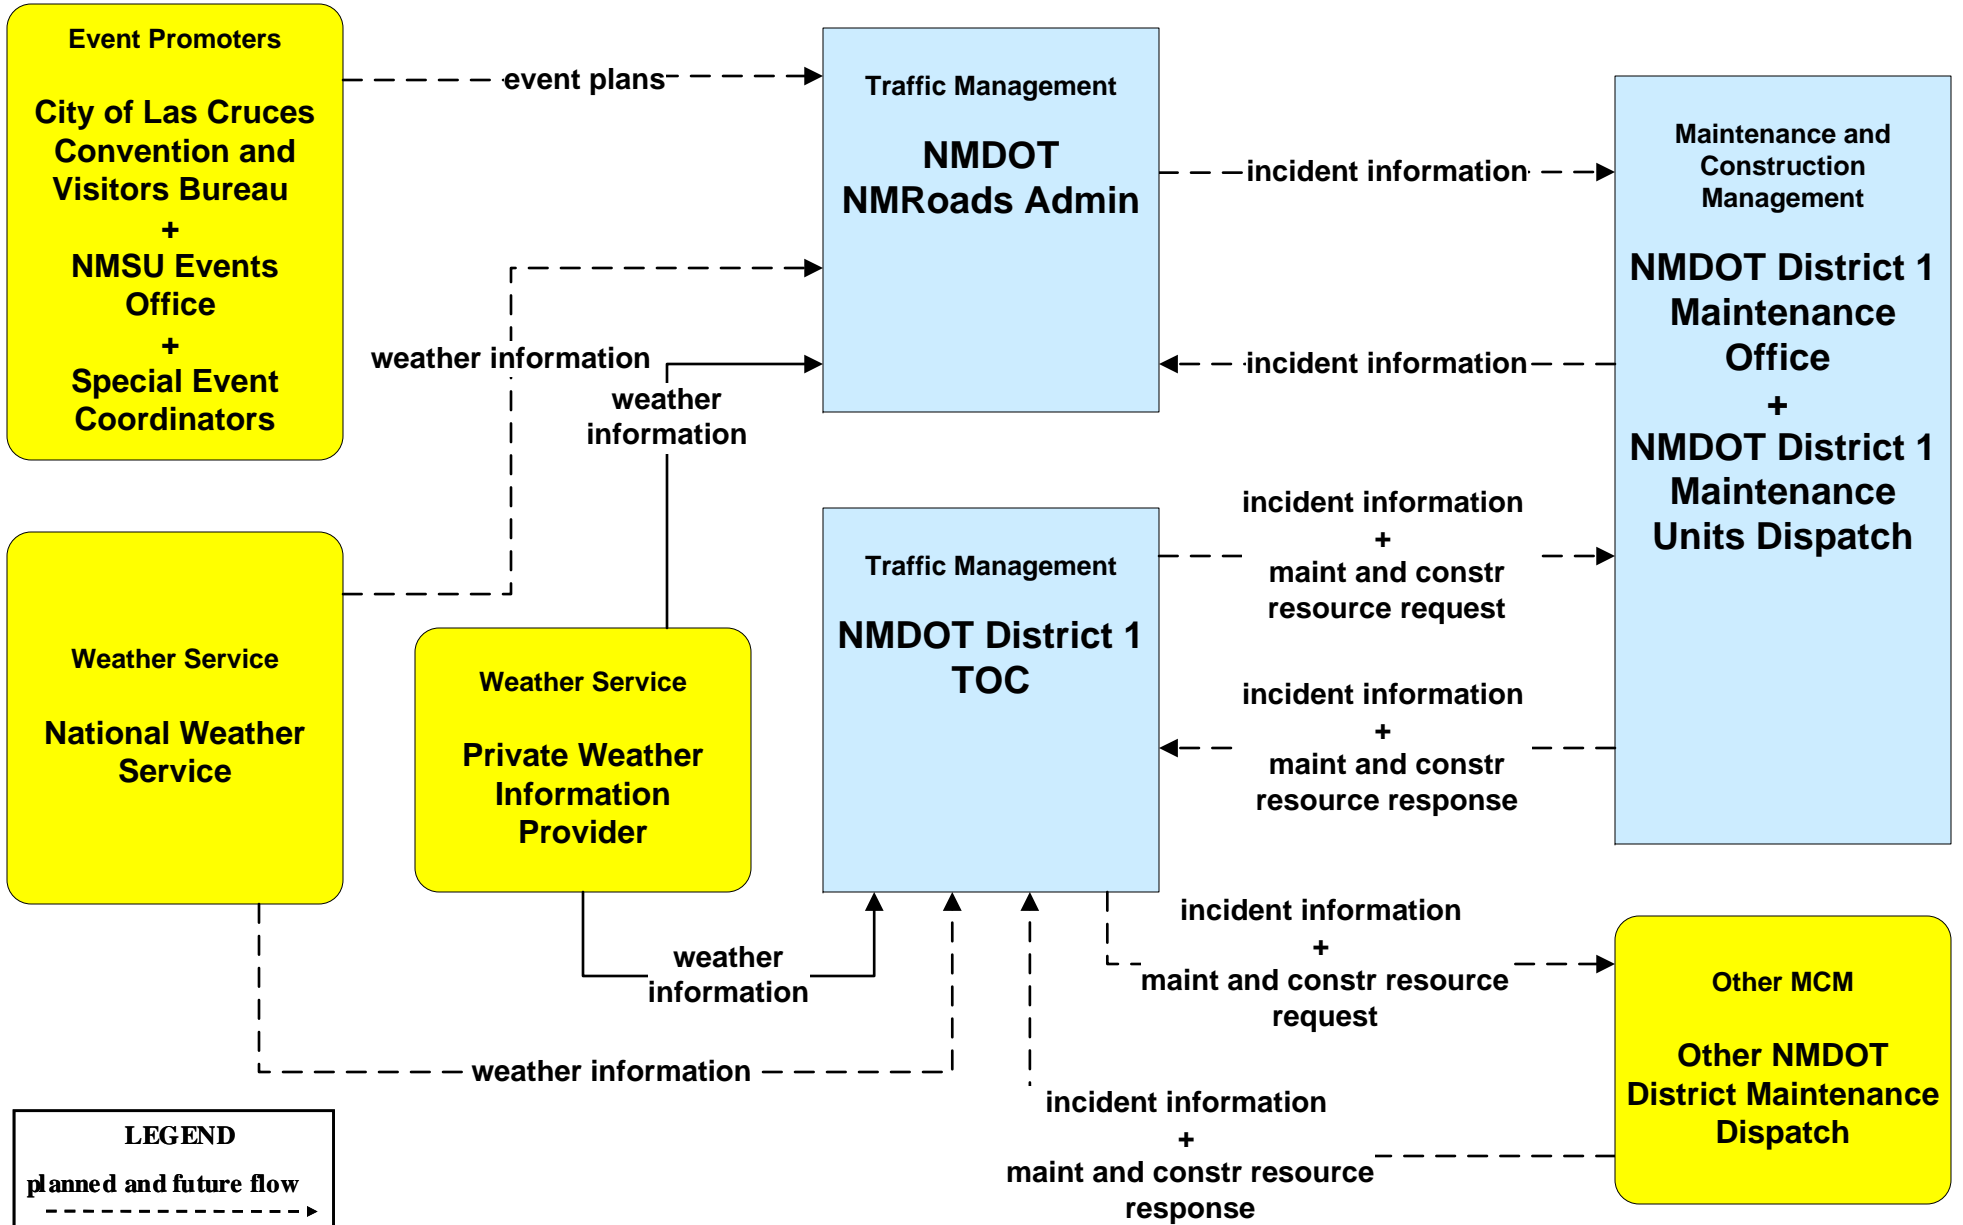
Event Promoters

City of Las Cruces Convention and Visitors Bureau
+
NMSU Events Office
+
Special Event Coordinators

event plans

Traffic Management

NMDOT NMRoads Admin

incident information

Maintenance and Construction Management

NMDOT District 1 Maintenance Office
+
NMDOT District 1 Maintenance Units Dispatch

weather information

weather information

incident information

incident information
+
maint and constr resource request

Weather Service

National Weather Service

Weather Service

Private Weather Information Provider

Traffic Management

NMDOT District 1 TOC

incident information
+
maint and constr resource response

incident information
+
maint and constr resource request

Other MCM

Other NMDOT District Maintenance Dispatch

weather information

weather information

incident information
+
maint and constr resource response

LEGEND
planned and future flow